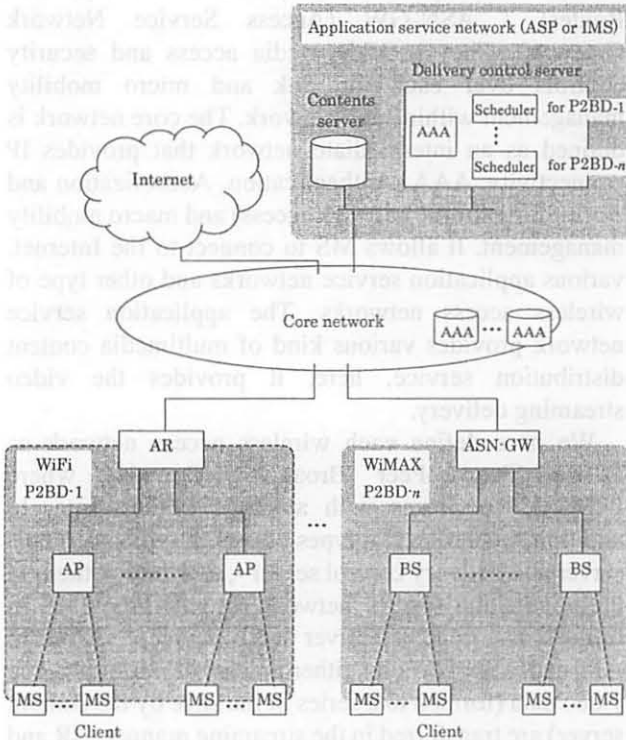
Application service network (ASP or IMS)

Delivery control server

Contents server

AAA

Scheduler for P2BD-1

Scheduler for P2BD-n

Internet

Core network

AAA ··· AAA

AR

ASN·GW

WiFi P2BD-1

WiMAX P2BD-n

AP

AP

BS

BS

MS ··· MS

MS ··· MS

MS ··· MS

MS ··· MS

Client

Client